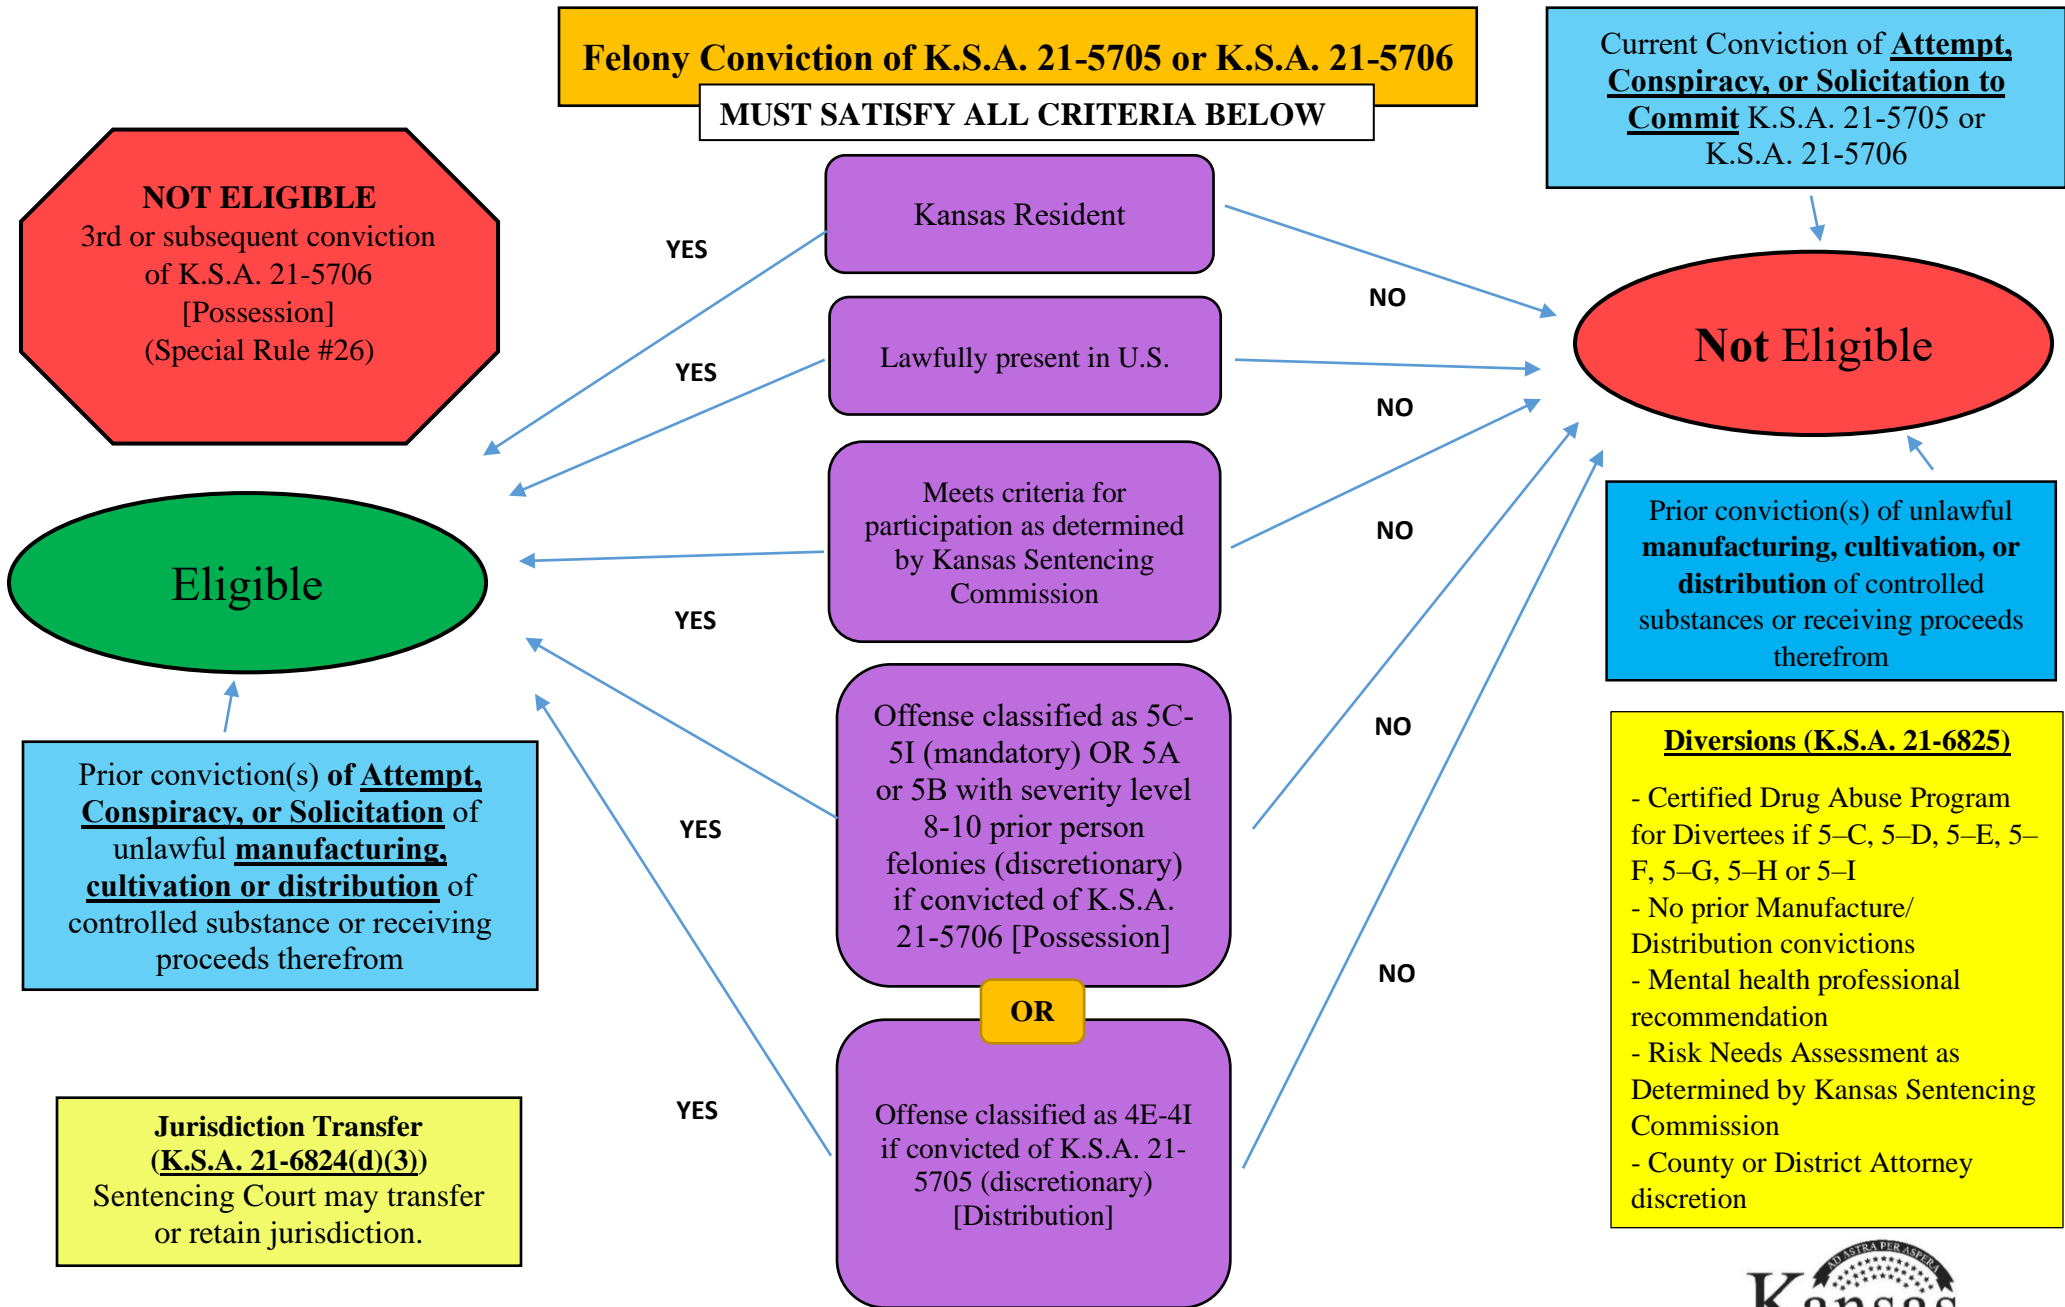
Felony Conviction of K.S.A. 21-5705 or K.S.A. 21-5706

MUST SATISFY ALL CRITERIA BELOW

Current Conviction of Attempt, Conspiracy, or Solicitation to Commit K.S.A. 21-5705 or K.S.A. 21-5706

NOT ELIGIBLE
3rd or subsequent conviction of K.S.A. 21-5706 [Possession] (Special Rule #26)

YES

Kansas Resident

NO

Not Eligible

YES

Lawfully present in U.S.

NO

Meets criteria for participation as determined by Kansas Sentencing Commission

NO

Eligible

YES

Prior conviction(s) of unlawful manufacturing, cultivation, or distribution of controlled substances or receiving proceeds therefrom

Offense classified as 5C-5I (mandatory) OR 5A or 5B with severity level 8-10 prior person felonies (discretionary) if convicted of K.S.A. 21-5706 [Possession]

NO

YES

Prior conviction(s) of Attempt, Conspiracy, or Solicitation of unlawful manufacturing, cultivation or distribution of controlled substance or receiving proceeds therefrom

Diversions (K.S.A. 21-6825)

- Certified Drug Abuse Program for Divertees if 5–C, 5–D, 5–E, 5–F, 5–G, 5–H or 5–I
- No prior Manufacture/ Distribution convictions
- Mental health professional recommendation
- Risk Needs Assessment as Determined by Kansas Sentencing Commission
- County or District Attorney discretion

OR

NO

YES

Jurisdiction Transfer (K.S.A. 21-6824(d)(3))
Sentencing Court may transfer or retain jurisdiction.

Offense classified as 4E-4I if convicted of K.S.A. 21-5705 (discretionary) [Distribution]

AD ASTRA PER ASPERA
Kansas